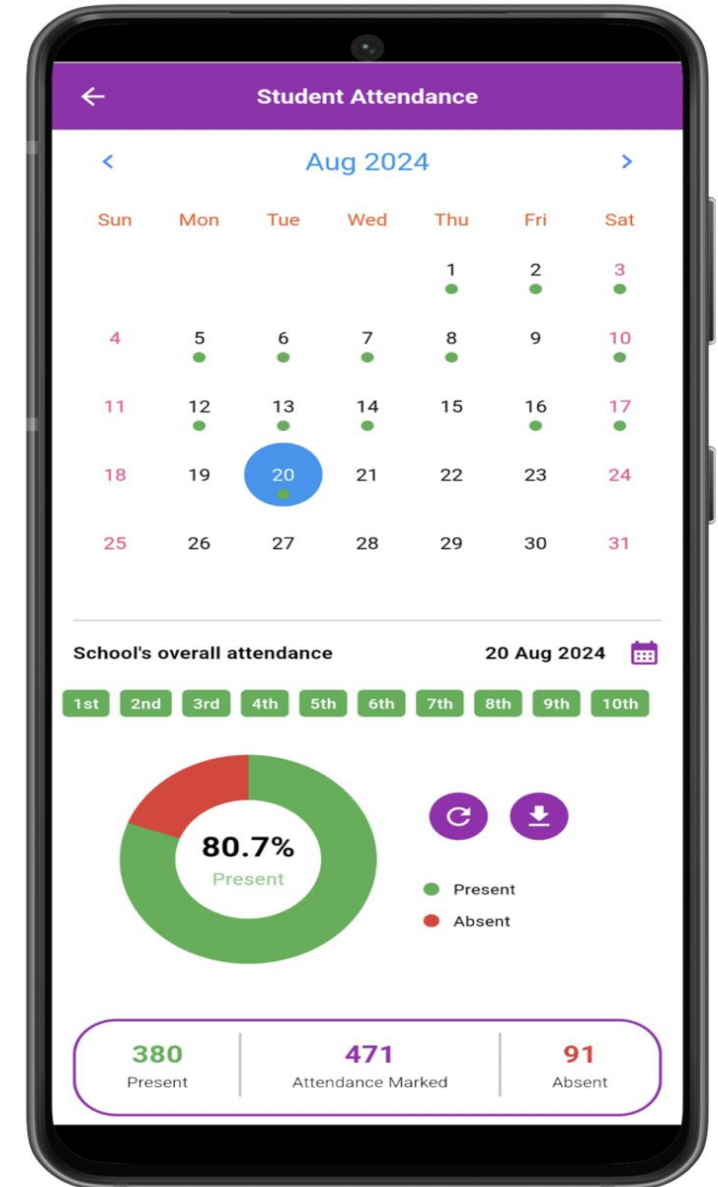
Student Attendance

Aug 2024

| Sun | Mon | Tue | Wed | Thu | Fri | Sat |
|---|---|---|---|---|---|---|
| | | | | 1 | 2 | 3 |
| 4 | 5 | 6 | 7 | 8 | 9 | 10 |
| 11 | 12 | 13 | 14 | 15 | 16 | 17 |
| 18 | 19 | 20 | 21 | 22 | 23 | 24 |
| 25 | 26 | 27 | 28 | 29 | 30 | 31 |

School's overall attendance

20 Aug 2024

1st 2nd 3rd 4th 5th 6th 7th 8th 9th 10th

80.7%
Present

Present
Absent

380
Present

471
Attendance Marked

91
Absent